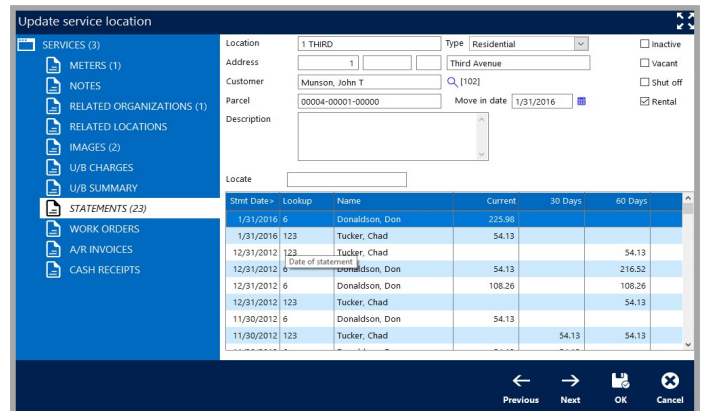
Update service location

SERVICES (3)
METERS (1)
NOTES
RELATED ORGANIZATIONS (1)
RELATED LOCATIONS
IMAGES (2)
U/B CHARGES
U/B SUMMARY
STATEMENTS (23)
WORK ORDERS
A/R INVOICES
CASH RECEIPTS

Location 1 THIRD
Type Residential
Inactive
Address 1 Third Avenue
Vacant
Customer Munson, John T [102]
Shut off
Parcel 00004-00001-00000
Move in date 1/31/2016
Rental
Description

Locate

| Stmt Date> | Lookup | Name | Current | 30 Days | 60 Days |
|---|---|---|---|---|---|
| 1/31/2016 | 6 | Donaldson, Don | 225.98 | | |
| 1/31/2016 | 123 | Tucker, Chad | 54.13 | | |
| 12/31/2012 | 123 | Tucker, Chad | | | 54.13 |
| 12/31/2012 | 6 | Donaldson, Don | 54.13 | | 216.52 |
| 12/31/2012 | 6 | Donaldson, Don | 108.26 | | 108.26 |
| 12/31/2012 | 123 | Tucker, Chad | | | 54.13 |
| 11/30/2012 | 6 | Donaldson, Don | 54.13 | | |
| 11/30/2012 | 123 | Tucker, Chad | | 54.13 | 54.13 |

Date of statement

Previous Next OK Cancel